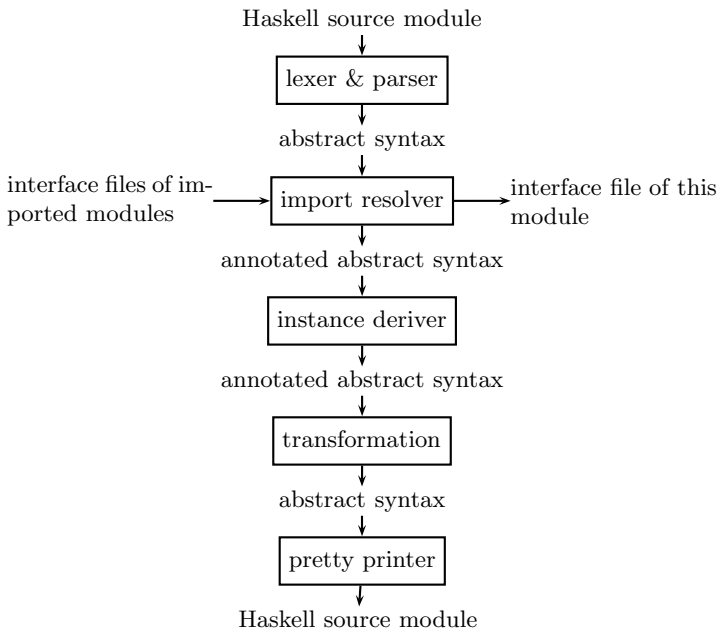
Haskell source module

lexer & parser

abstract syntax

interface files of imported modules

import resolver

interface file of this module

annotated abstract syntax

instance deriver

annotated abstract syntax

transformation

abstract syntax

pretty printer

Haskell source module